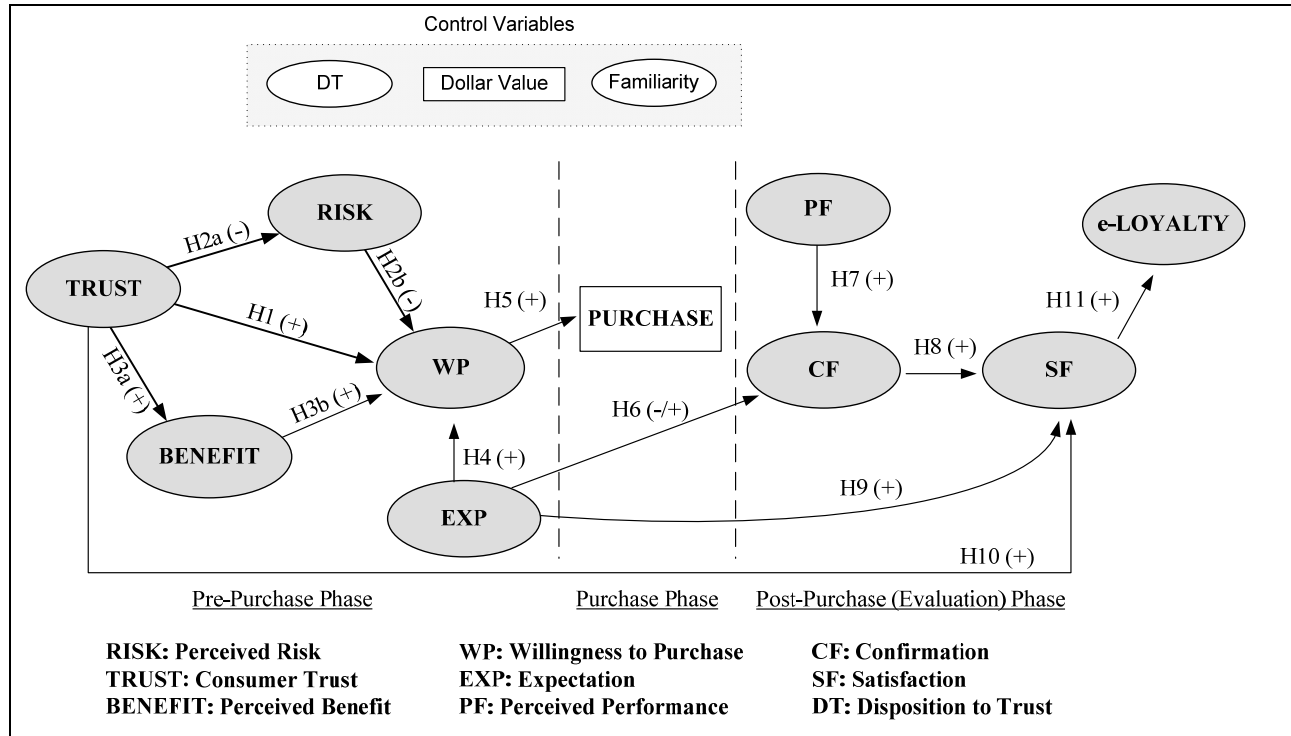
Control Variables

DT

Dollar Value

Familiarity

RISK

H2a (-)

TRUST

H2b (-)

H1 (+)

H3a (+)

H5 (+)

PURCHASE

WP

H3b (+)

BENEFIT

H4 (+)

EXP

PF

H7 (+)

CF

H6 (-/+)

H8 (+)

e-LOYALTY

H11 (+)

SF

H9 (+)

H10 (+)

Pre-Purchase Phase

Purchase Phase

Post-Purchase (Evaluation) Phase

RISK: Perceived Risk
TRUST: Consumer Trust
BENEFIT: Perceived Benefit

WP: Willingness to Purchase
EXP: Expectation
PF: Perceived Performance

CF: Confirmation
SF: Satisfaction
DT: Disposition to Trust